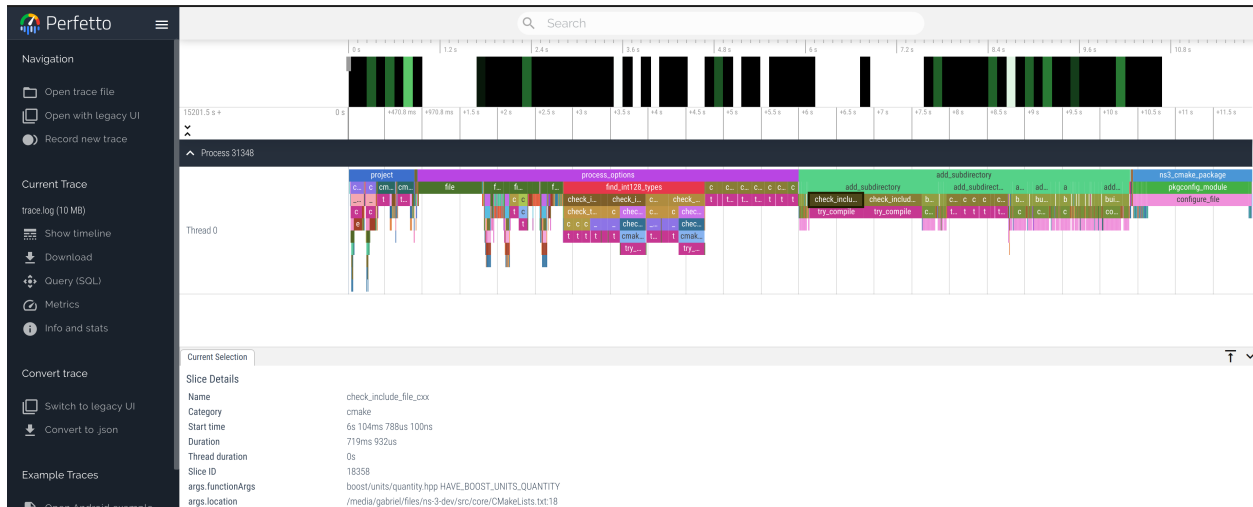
Perfetto

Search

Navigation

Open trace file

Open with legacy UI

Record new trace

Current Trace

trace.log (10 MB)

Show timeline

Download

Query (SQL)

Metrics

Info and stats

Convert trace

Switch to legacy UI

Convert to .json

Example Traces

0 s 1.2 s 2.4 s 3.6 s 4.8 s 6 s 7.2 s 8.4 s 9.6 s 10.8 s

15201.5 s + 0 s +470.8 ms +970.8 ms +1.5 s +2 s +2.5 s +3 s +3.5 s +4 s +4.5 s +5 s +5.5 s +6 s +6.5 s +7 s +7.5 s +8 s +8.5 s +9 s +9.5 s +10 s +10.5 s +11 s +11.5 s

Process 31348

project process_options add_subdirectory ns3_cmake_package

file find_int128_types add_subdirectory add_subdirect... pkgconfig_module

check_i... check_i... check_... check_inclu... check_includ... configure_file

check_t... chec... try_compile try_compile

chec... chec...

cmak... cmak...

try_... try_...

Thread 0

Current Selection

Slice Details

| | |
|---|---|
| Name | check_include_file_cxx |
| Category | cmake |
| Start time | 6s 104ms 788us 100ns |
| Duration | 719ms 932us |
| Thread duration | 0s |
| Slice ID | 18358 |
| args.functionArgs | boost/units/quantity.hpp HAVE_BOOST_UNITS_QUANTITY |
| args.location | /media/gabriel/files/ns-3-dev/src/core/CMakeLists.txt:18 |